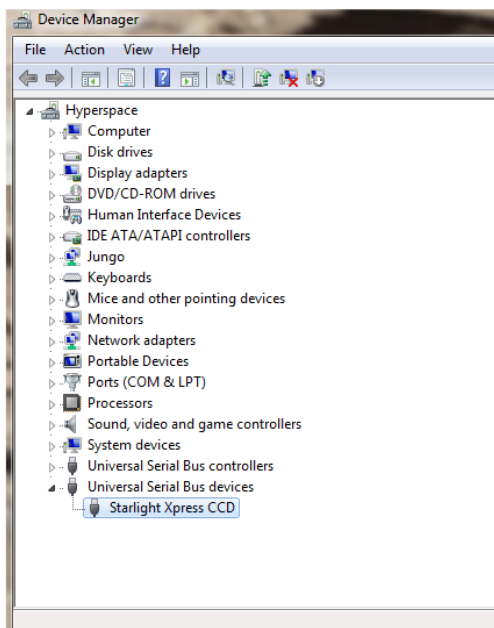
Device Manager

File Action View Help

Hyperspace
Computer
Disk drives
Display adapters
DVD/CD-ROM drives
Human Interface Devices
IDE ATA/ATAPI controllers
Jungo
Keyboards
Mice and other pointing devices
Monitors
Network adapters
Portable Devices
Ports (COM & LPT)
Processors
Sound, video and game controllers
System devices
Universal Serial Bus controllers
Universal Serial Bus devices
Starlight Xpress CCD